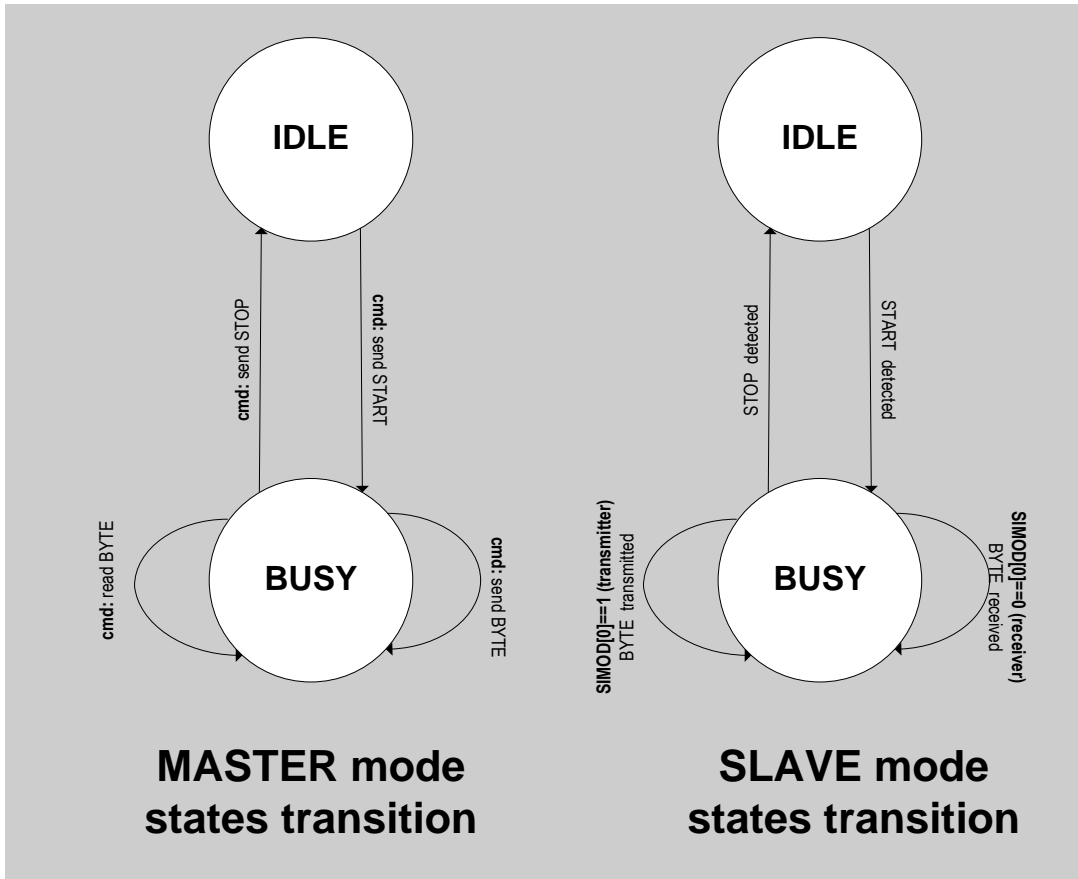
IDLE

cmd: send STOP

cmd: send START

cmd: read BYTE

BUSY

cmd: send BYTE

MASTER mode states transition

IDLE

STOP detected

START detected

SIMOD[0]==1 (transmitter) BYTE transmitted

BUSY

SIMOD[0]==0 (receiver) BYTE received

SLAVE mode states transition